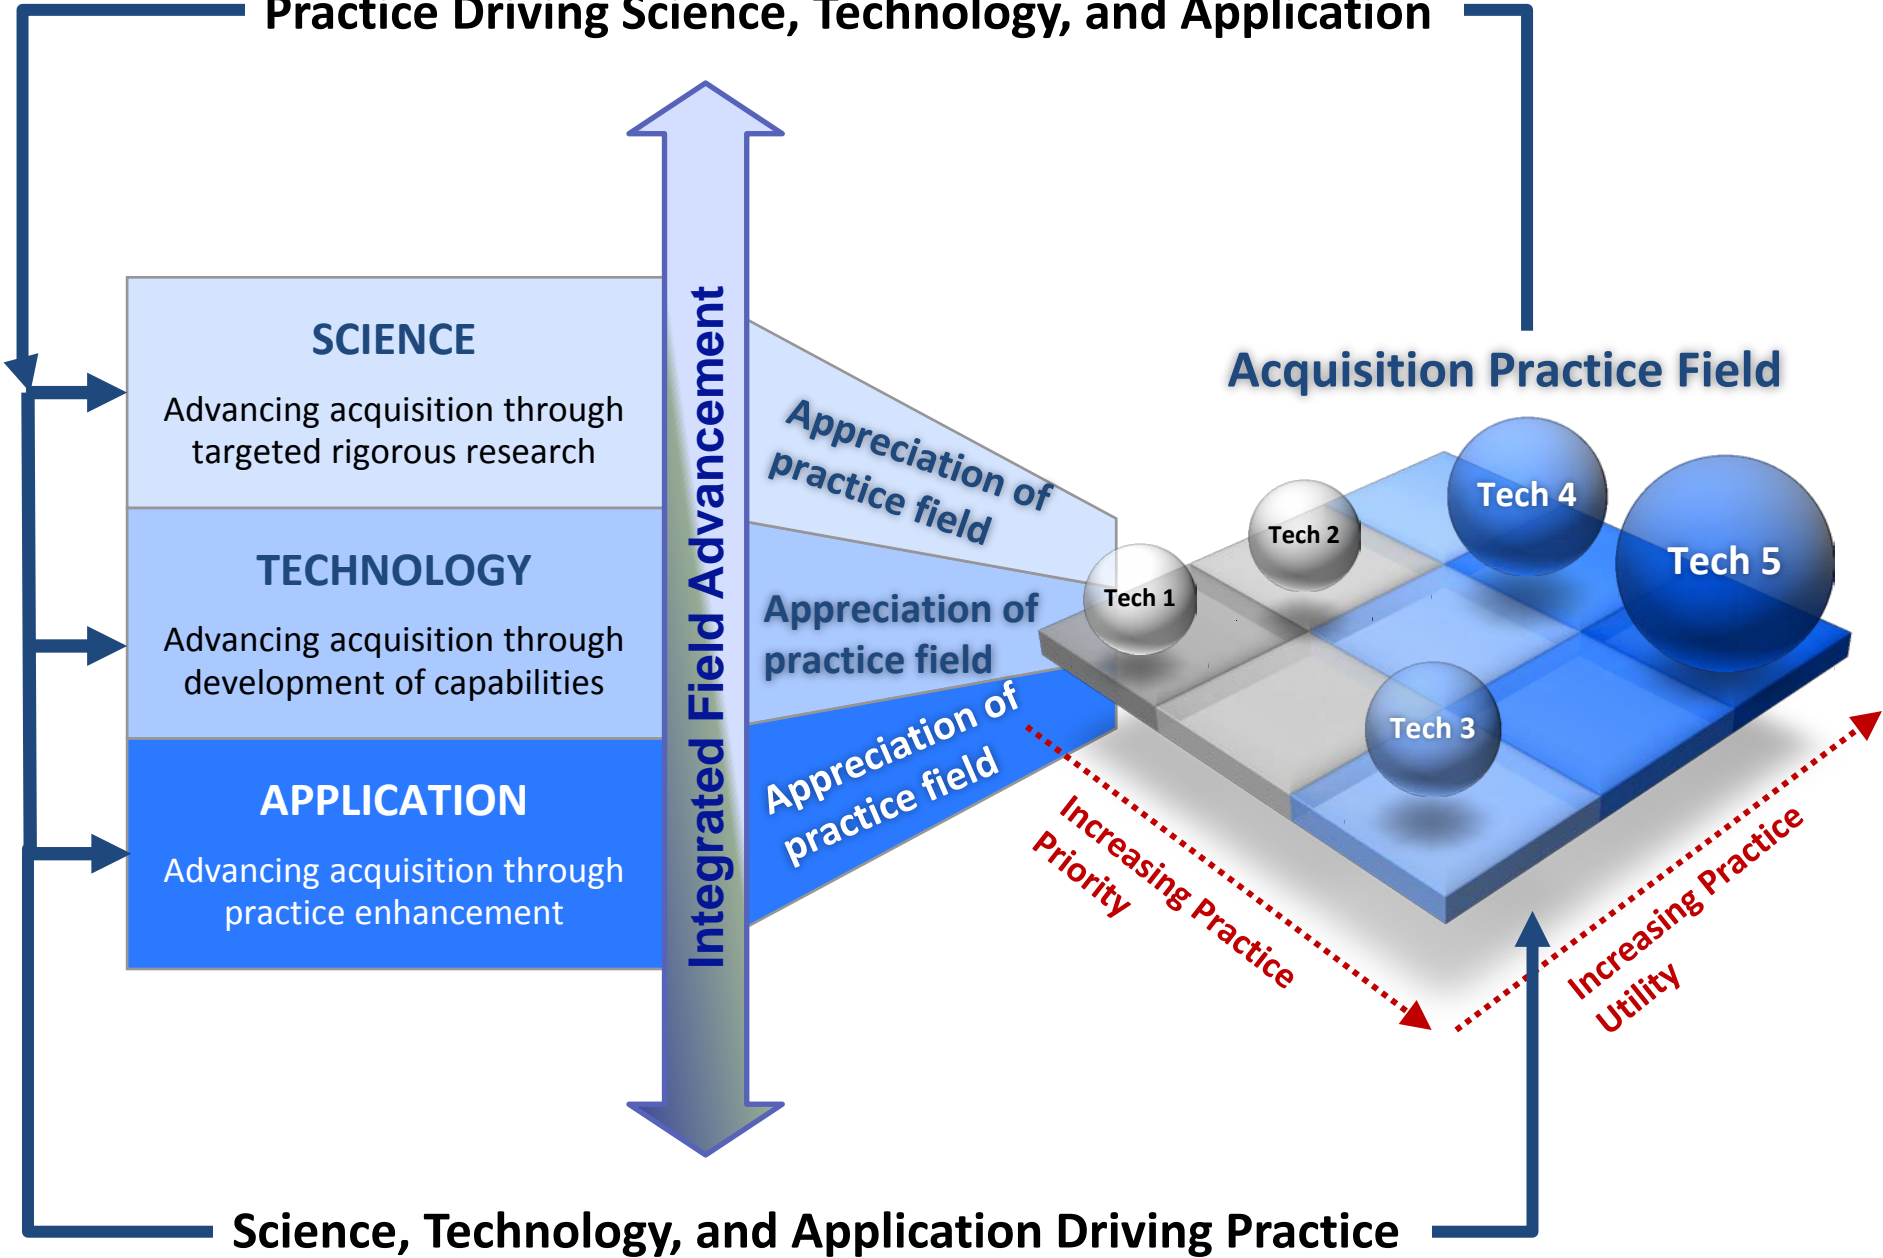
Practice Driving Science, Technology, and Application

SCIENCE
Advancing acquisition through targeted rigorous research

TECHNOLOGY
Advancing acquisition through development of capabilities

APPLICATION
Advancing acquisition through practice enhancement

Integrated Field Advancement

Appreciation of practice field

Appreciation of practice field

Appreciation of practice field

Acquisition Practice Field

Tech 1
Tech 2
Tech 3
Tech 4
Tech 5

Increasing Practice Priority

Increasing Practice Utility

Science, Technology, and Application Driving Practice